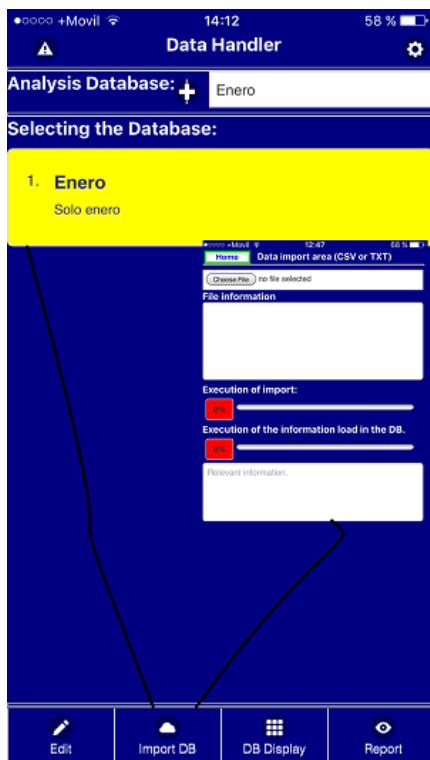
●○○○○ +Movil 14:12 58 %

Data Handler

Analysis Database: Enero

Selecting the Database:

1. Enero
Solo enero

●○○○○ +Movil 12:47 58 %
Home Data import area (CSV or TXT)
Choose File no file selected
File information
Execution of import:
0%
Execution of the information load in the DB.
0%
Relevant information.

Edit Import DB DB Display Report